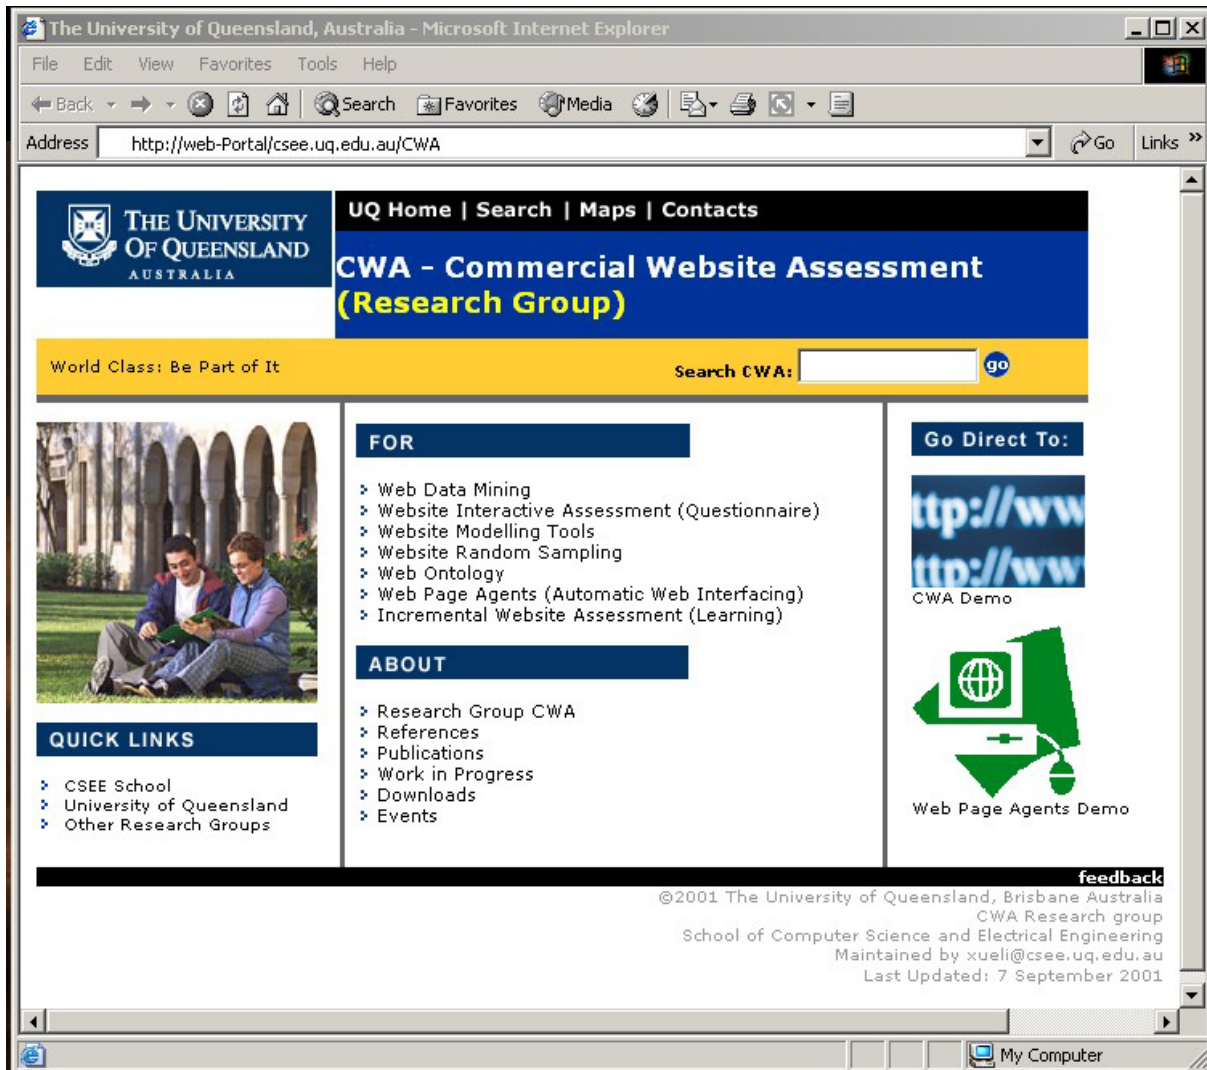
The University of Queensland, Australia - Microsoft Internet Explorer

File Edit View Favorites Tools Help

Back Search Favorites Media

Address http://web-Portal/csee.uq.edu.au/CWA Go Links »

THE UNIVERSITY OF QUEENSLAND AUSTRALIA

UQ Home | Search | Maps | Contacts

CWA - Commercial Website Assessment (Research Group)

World Class: Be Part of It

Search CWA: go

QUICK LINKS

CSEE School
University of Queensland
Other Research Groups

FOR

Web Data Mining
Website Interactive Assessment (Questionnaire)
Website Modelling Tools
Website Random Sampling
Web Ontology
Web Page Agents (Automatic Web Interfacing)
Incremental Website Assessment (Learning)

ABOUT

Research Group CWA
References
Publications
Work in Progress
Downloads
Events

Go Direct To:

ttp://ww
ttp://ww
CWA Demo

Web Page Agents Demo

feedback

©2001 The University of Queensland, Brisbane Australia
CWA Research group
School of Computer Science and Electrical Engineering
Maintained by xueli@csee.uq.edu.au
Last Updated: 7 September 2001

My Computer